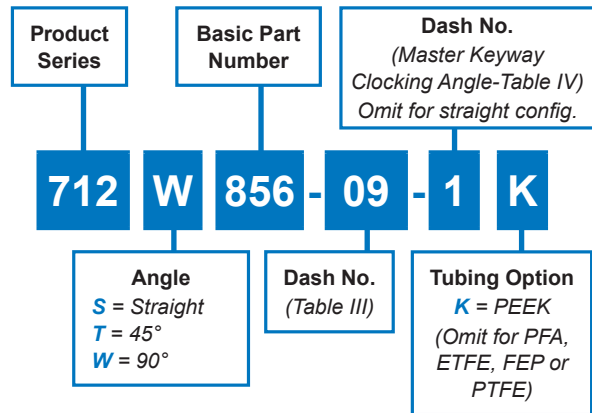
Product Series

Basic Part Number

Dash No.
(Master Keyway Clocking Angle-Table IV)
Omit for straight config.

712 W 856 - 09 - 1 K

Angle
S = Straight
T = 45°
W = 90°

Dash No.
(Table III)

Tubing Option
K = PEEK
(Omit for PFA, ETFE, FEP or PTFE)